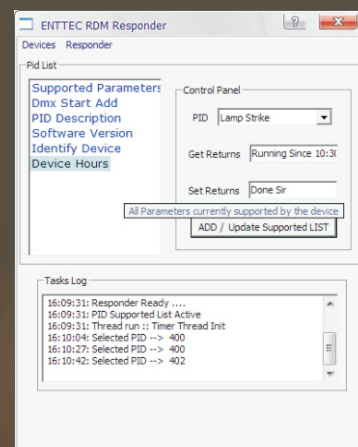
ENTTEC RDM Responder

?

Devices Responder

Pid List

Supported Parameters
Dmx Start Add
PID Description
Software Version
Identify Device
Device Hours

Control Panel

PID Lamp Strike

Get Returns Running Since 10:3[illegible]

Set Returns Done Sir

All Parameters currently supported by the device

ADD / Update Supported LIST

Tasks Log

16:09:31: Responder Ready ....
16:09:31: PID Supported List Active
16:09:31: Thread run :: Timer Thread Init
16:10:04: Selected PID --> 400
16:10:27: Selected PID --> 400
16:10:42: Selected PID --> 402